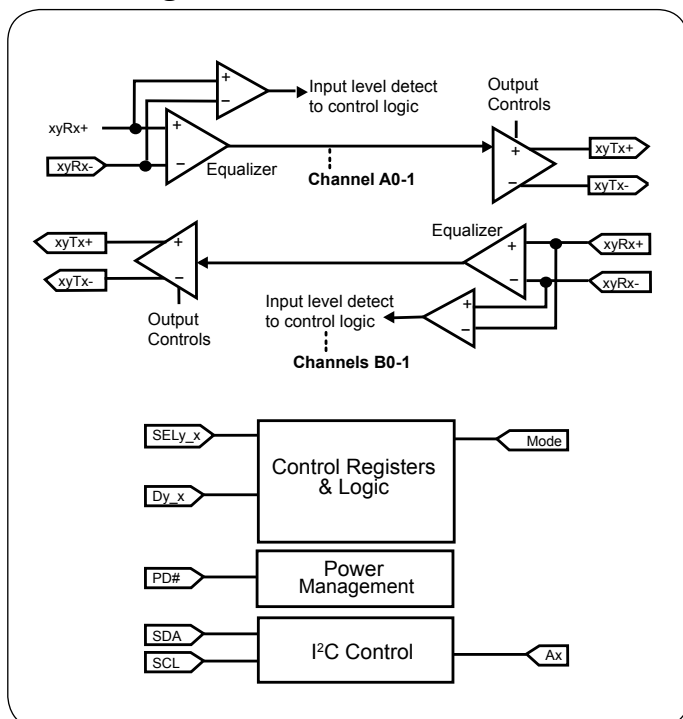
Input level detect to control logic

Output Controls

xyRx+

xyRx-

Equalizer

Channel A0-1

xyTx+

xyTx-

xyTx+

xyTx-

Equalizer

xyRx+

xyRx-

Input level detect to control logic

Output Controls

Channels B0-1

SELy_x

Dy_x

Control Registers & Logic

Mode

PD#

Power Management

SDA

SCL

I$^2$C Control

Ax